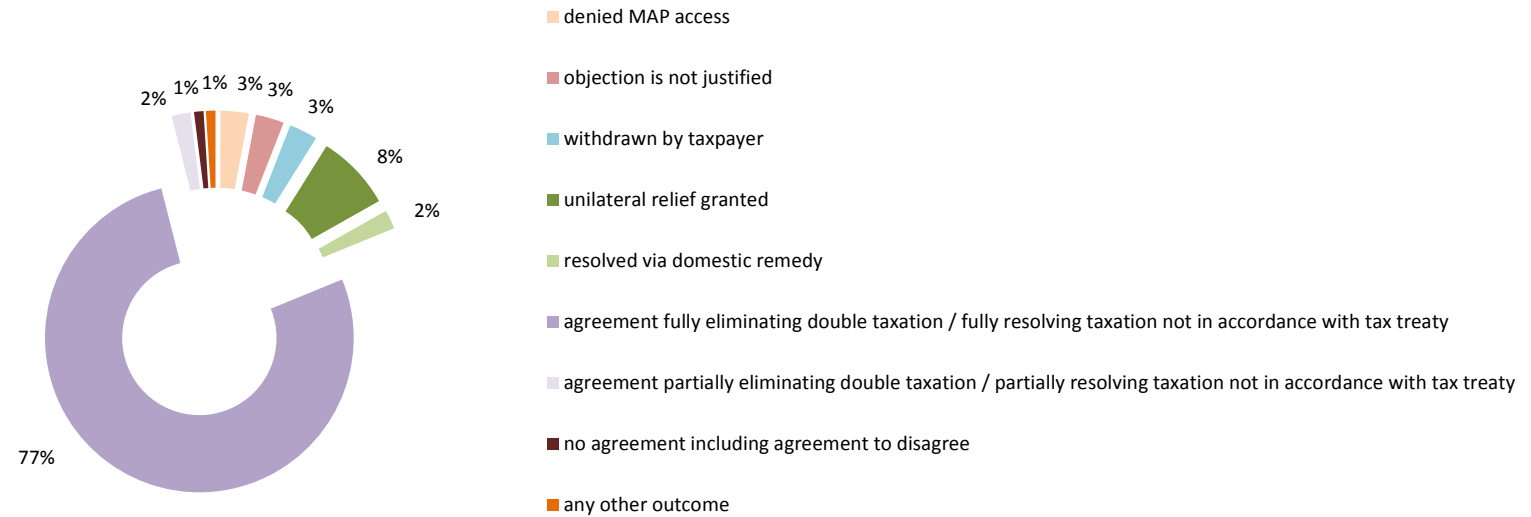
2%
1%
1%
3%
3%
3%
8%
2%
77%

denied MAP access
objection is not justified
withdrawn by taxpayer
unilateral relief granted
resolved via domestic remedy
agreement fully eliminating double taxation / fully resolving taxation not in accordance with tax treaty
agreement partially eliminating double taxation / partially resolving taxation not in accordance with tax treaty
no agreement including agreement to disagree
any other outcome